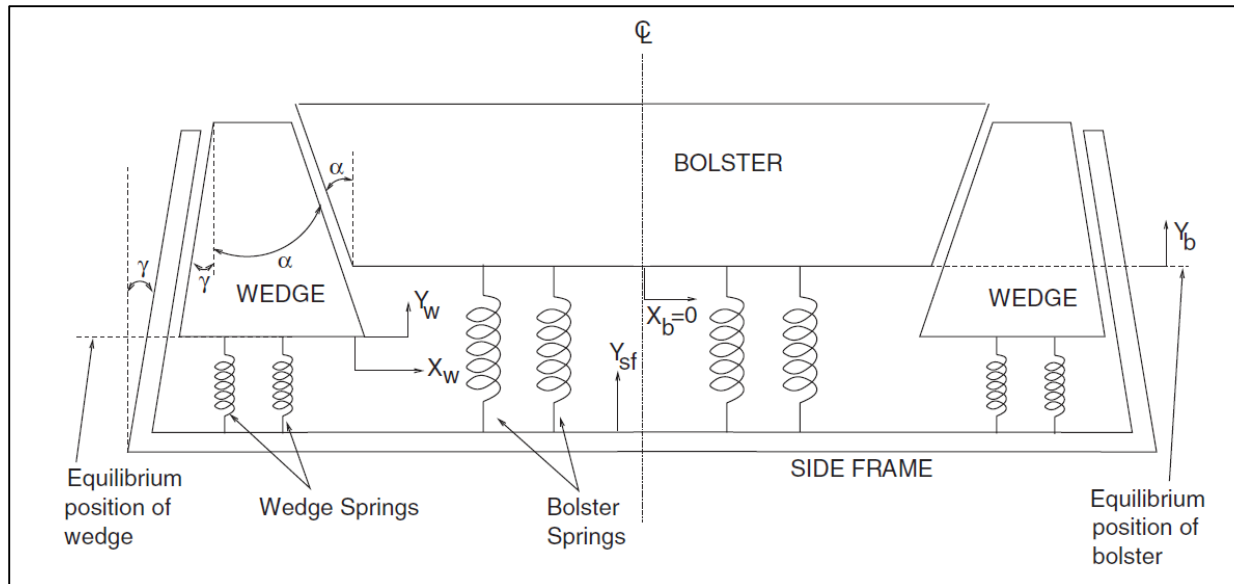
℄

BOLSTER

$\alpha$

$\alpha$

$\gamma$

$\gamma$

WEDGE

$Y_w$

$X_w$

$Y_{sf}$

$X_b=0$

$Y_b$

WEDGE

Equilibrium position of wedge

Wedge Springs

Bolster Springs

SIDE FRAME

Equilibrium position of bolster